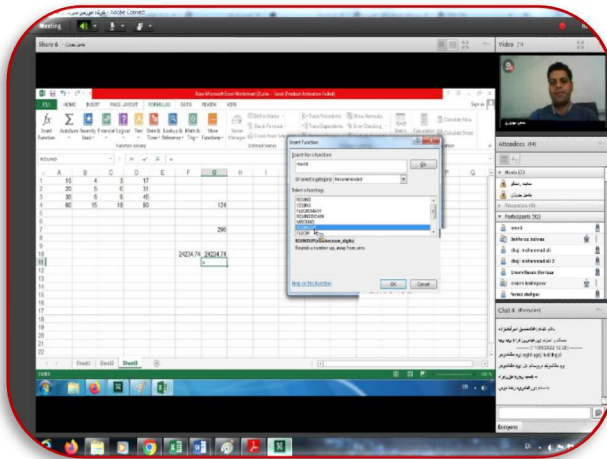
Meeting - Adobe Connect

Share 6

New Microsoft Excel Worksheet (Autos... Excel (Product Activation Failed)

FILE HOME INSERT PAGE LAYOUT FORMULAS DATA REVIEW VIEW

Insert Function AutoSum Recently Used Financial Logical Text Date & Time Lookup & Reference Math & Trig More Functions

Function Library

Name Manager

Defined Names

Trace Precedents Trace Dependents Show Formulas Error Checking

Calculation Options

ROUND

| | A | B | C | D | E | F | G |
|---|---|---|---|---|---|---|---|
| 1 | 10 | 4 | 3 | 17 | | | |
| 2 | 20 | 5 | 6 | 31 | | | |
| 3 | 30 | 6 | 9 | 45 | | | |
| 4 | 40 | 15 | 18 | 60 | | | 124 |
| 7 | | | | | | | 296 |
| 10 | | | | | | 24234.74 | 24234.74 |

Insert Function

Search for a function:

round

Go

Or select a category: Recommended

Select a function:

ROUND
ODDFPRICE
MROUND
ROUNDDOWN
ROUNDUP

ROUND(number,num_digits)

Rounds a number to a specified number of digits.

Help on this function

OK Cancel

Sheet1 Sheet2 Sheet3

READY

Video

Attendees (4)

Hosts (2)

Presenters (0)

Participants (32)

Chat

Everyone